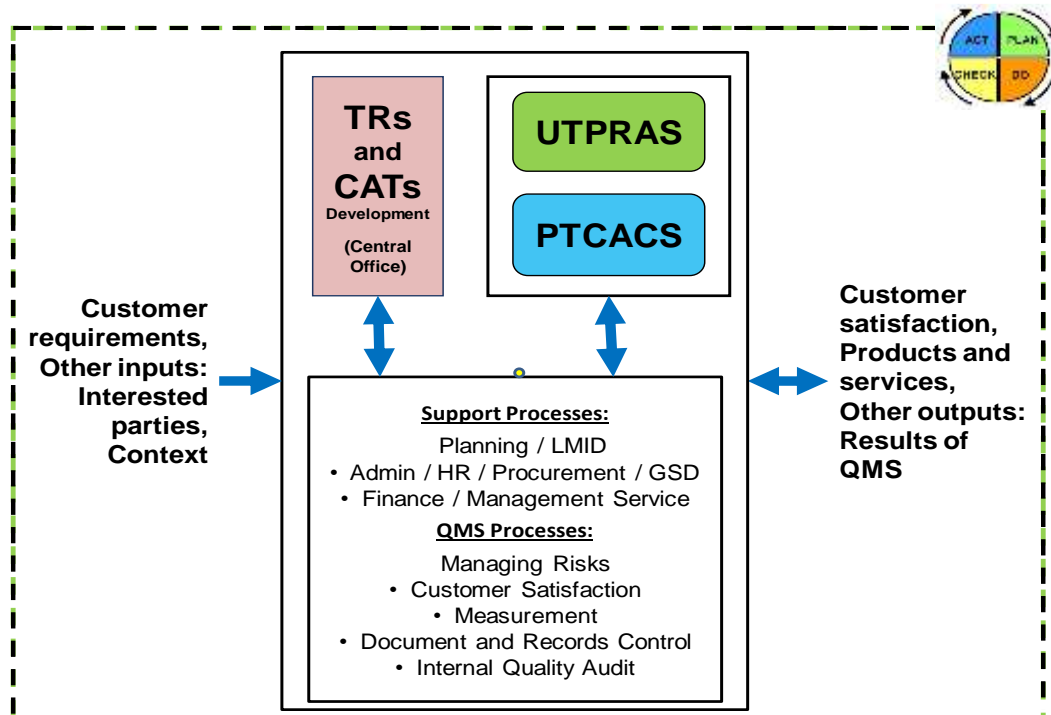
ACT PLAN CHECK DO

TRs and CATs Development

(Central Office)

UTPRAS

PTCACS

Customer requirements, Other inputs: Interested parties, Context

Customer satisfaction, Products and services, Other outputs: Results of QMS

Support Processes:

Planning / LMID
• Admin / HR / Procurement / GSD
• Finance / Management Service

QMS Processes:

Managing Risks
• Customer Satisfaction
• Measurement
• Document and Records Control
• Internal Quality Audit